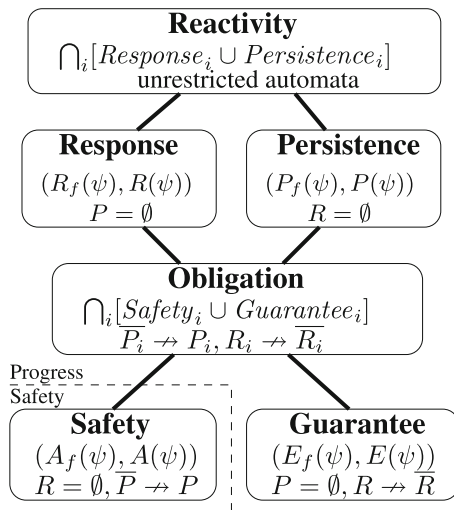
**Reactivity**
$\bigcap_i[Response_i \cup Persistence_i]$
unrestricted automata

**Response**
$(R_f(\psi), R(\psi))$
$P = \emptyset$

**Persistence**
$(P_f(\psi), P(\psi))$
$R = \emptyset$

**Obligation**
$\bigcap_i[Safety_i \cup Guarantee_i]$
$\overline{P_i} \nrightarrow P_i, R_i \nrightarrow \overline{R_i}$

Progress
Safety

**Safety**
$(A_f(\psi), A(\psi))$
$R = \emptyset, \overline{P} \nrightarrow P$

**Guarantee**
$(E_f(\psi), E(\psi))$
$P = \emptyset, R \nrightarrow \overline{R}$